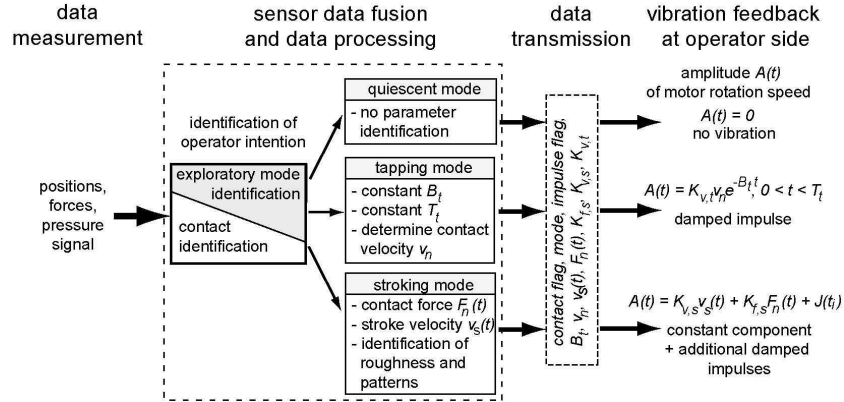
data measurement

sensor data fusion and data processing

data transmission

vibration feedback at operator side

positions, forces, pressure signal

identification of operator intention

exploratory mode identification

contact identification

quiescent mode
- no parameter identification

tapping mode
- constant $B_t$
- constant $T_t$
- determine contact velocity $v_n$

stroking mode
- contact force $F_n(t)$
- stroke velocity $v_s(t)$
- identification of roughness and patterns

contact flag, mode, impulse flag, $B_t$, $v_n$, $v_s(t)$, $F_n(t)$, $K_{f,s}$, $K_{f,s}$, $K_{v,t}$

amplitude $A(t)$ of motor rotation speed

$A(t) = 0$
no vibration

$A(t) = K_{v,t}v_n e^{-B_t t}, 0 < t < T_t$
damped impulse

$A(t) = K_{v,s}v_s(t) + K_{f,s}F_n(t) + J(t_i)$
constant component + additional damped impulses